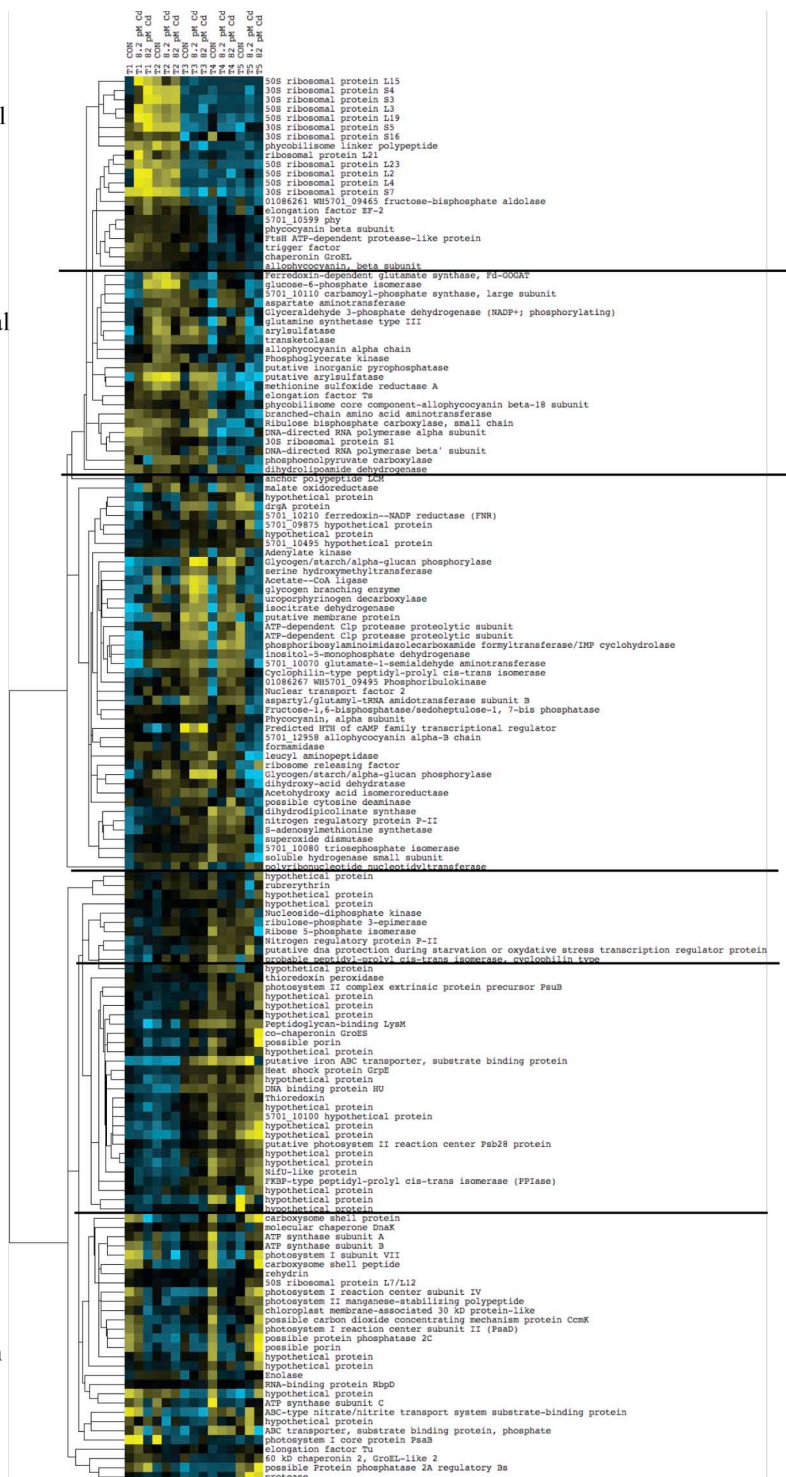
T1 CON
T1 9.2 pM Cd
T1 82 pM Cd
T2 CON
T2 9.2 pM Cd
T2 82 pM Cd
T3 CON
T3 9.2 pM Cd
T3 82 pM Cd
T4 CON
T4 9.2 pM Cd
T4 82 pM Cd
T5 CON
T5 9.2 pM Cd
T5 82 pM Cd

50S ribosomal protein L15
30S ribosomal protein S4
30S ribosomal protein S3
50S ribosomal protein L3
50S ribosomal protein L19
30S ribosomal protein S5
30S ribosomal protein S16
phycobilisome linker polypeptide
ribosomal protein L21
50S ribosomal protein L23
50S ribosomal protein L2
50S ribosomal protein L4
30S ribosomal protein S7
01086261 WH5701_09465 fructose-bisphosphate aldolase
elongation factor EF-2
5701_10599 phy
phycocyanin beta subunit
FtsH ATP-dependent protease-like protein
trigger factor
chaperonin GroEL
allophycocyanin, beta subunit
Ferredoxin-dependent glutamate synthase, Fd-GOGAT
glucose-6-phosphate isomerase
5701_10110 carbamoyl-phosphate synthase, large subunit
aspartate aminotransferase
Glyceraldehyde 3-phosphate dehydrogenase (NADP+; phosphorylating)
glutamine synthetase type III
arylsulfatase
transketolase
allophycocyanin alpha chain
Phosphoglycerate kinase
putative inorganic pyrophosphatase
putative arylsulfatase
methionine sulfoxide reductase A
elongation factor Ts
phycobilisome core component-allophycocyanin beta-18 subunit
branched-chain amino acid aminotransferase
Ribulose bisphosphate carboxylase, small chain
DNA-directed RNA polymerase alpha subunit
30S ribosomal protein S1
DNA-directed RNA polymerase beta' subunit
phosphoenolpyruvate carboxylase
dihydrolipoamide dehydrogenase
anchor polypeptide LCM
malate oxidoreductase
hypothetical protein
drgA protein
5701_10210 ferredoxin--NADP reductase (FNR)
5701_09875 hypothetical protein
hypothetical protein
5701_10495 hypothetical protein
Adenylate kinase
Glycogen/starch/alpha-glucan phosphorylase
serine hydroxymethyltransferase
Acetate--CoA ligase
glycogen branching enzyme
uroporphyrinogen decarboxylase
isocitrate dehydrogenase
putative membrane protein
ATP-dependent Clp protease proteolytic subunit
ATP-dependent Clp protease proteolytic subunit
phosphoribosylaminoimidazolecarboxamide formyltransferase/IMP cyclohydrolase
inositol-5-monophosphate dehydrogenase
5701_10070 glutamate-1-semialdehyde aminotransferase
Cyclophilin-type peptidyl-prolyl cis-trans isomerase
01086267 WH5701_09495 Phosphoribulokinase
Nuclear transport factor 2
aspartyl/glutamyl-tRNA amidotransferase subunit B
Fructose-1,6-bisphosphatase/sedoheptulose-1, 7-bis phosphatase
Phycocyanin, alpha subunit
Predicted HTH of cAMP family transcriptional regulator
5701_12958 allophycocyanin alpha-B chain
formamidase
leucyl aminopeptidase
ribosome releasing factor
Glycogen/starch/alpha-glucan phosphorylase
dihydroxy-acid dehydratase
Acetohydroxy acid isomeroreductase
possible cytosine deaminase
dihydrodipicolinate synthase
nitrogen regulatory protein P-II
S-adenosylmethionine synthetase
superoxide dismutase
5701_10080 triosephosphate isomerase
soluble hydrogenase small subunit
polyribonucleotide nucleotidyltransferase
hypothetical protein
rubrerythrin
hypothetical protein
hypothetical protein
Nucleoside-diphosphate kinase
ribulose-phosphate 3-epimerase
Ribose 5-phosphate isomerase
Nitrogen regulatory protein P-II
putative dna protection during starvation or oxydative stress transcription regulator protein
probable peptidyl-prolyl cis-trans isomerase, cyclophilin type
hypothetical protein
thioredoxin peroxidase
photosystem II complex extrinsic protein precursor PsuB
hypothetical protein
hypothetical protein
hypothetical protein
hypothetical protein
Peptidoglycan-binding LysM
co-chaperonin GroES
possible porin
hypothetical protein
putative iron ABC transporter, substrate binding protein
Heat shock protein GrpE
hypothetical protein
DNA binding protein HU
Thioredoxin
hypothetical protein
5701_10100 hypothetical protein
hypothetical protein
hypothetical protein
putative photosystem II reaction center Psb28 protein
hypothetical protein
hypothetical protein
hypothetical protein
NifU-like protein
FKBP-type peptidyl-prolyl cis-trans isomerase (PPIase)
hypothetical protein
hypothetical protein
hypothetical protein
carboxysome shell protein
molecular chaperone DnaK
ATP synthase subunit A
ATP synthase subunit B
photosystem I subunit VII
carboxysome shell peptide
rehydrin
50S ribosomal protein L7/L12
photosystem I reaction center subunit IV
photosystem II manganese-stabilizing polypeptide
chloroplast membrane-associated 30 kD protein-like
possible carbon dioxide concentrating mechanism protein CcmK
photosystem I reaction center subunit II (PsaD)
possible protein phosphatase 2C
possible porin
hypothetical protein
hypothetical protein
Enolase
RNA-binding protein RbpD
hypothetical protein
ATP synthase subunit C
ABC-type nitrate/nitrite transport system substrate-binding protein
hypothetical protein
ABC transporter, substrate binding protein, phosphate
photosystem I core protein PsaB
elongation factor Tu
60 kD chaperonin 2, GroEL-like 2
possible Protein phosphatase 2A regulatory Bs
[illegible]